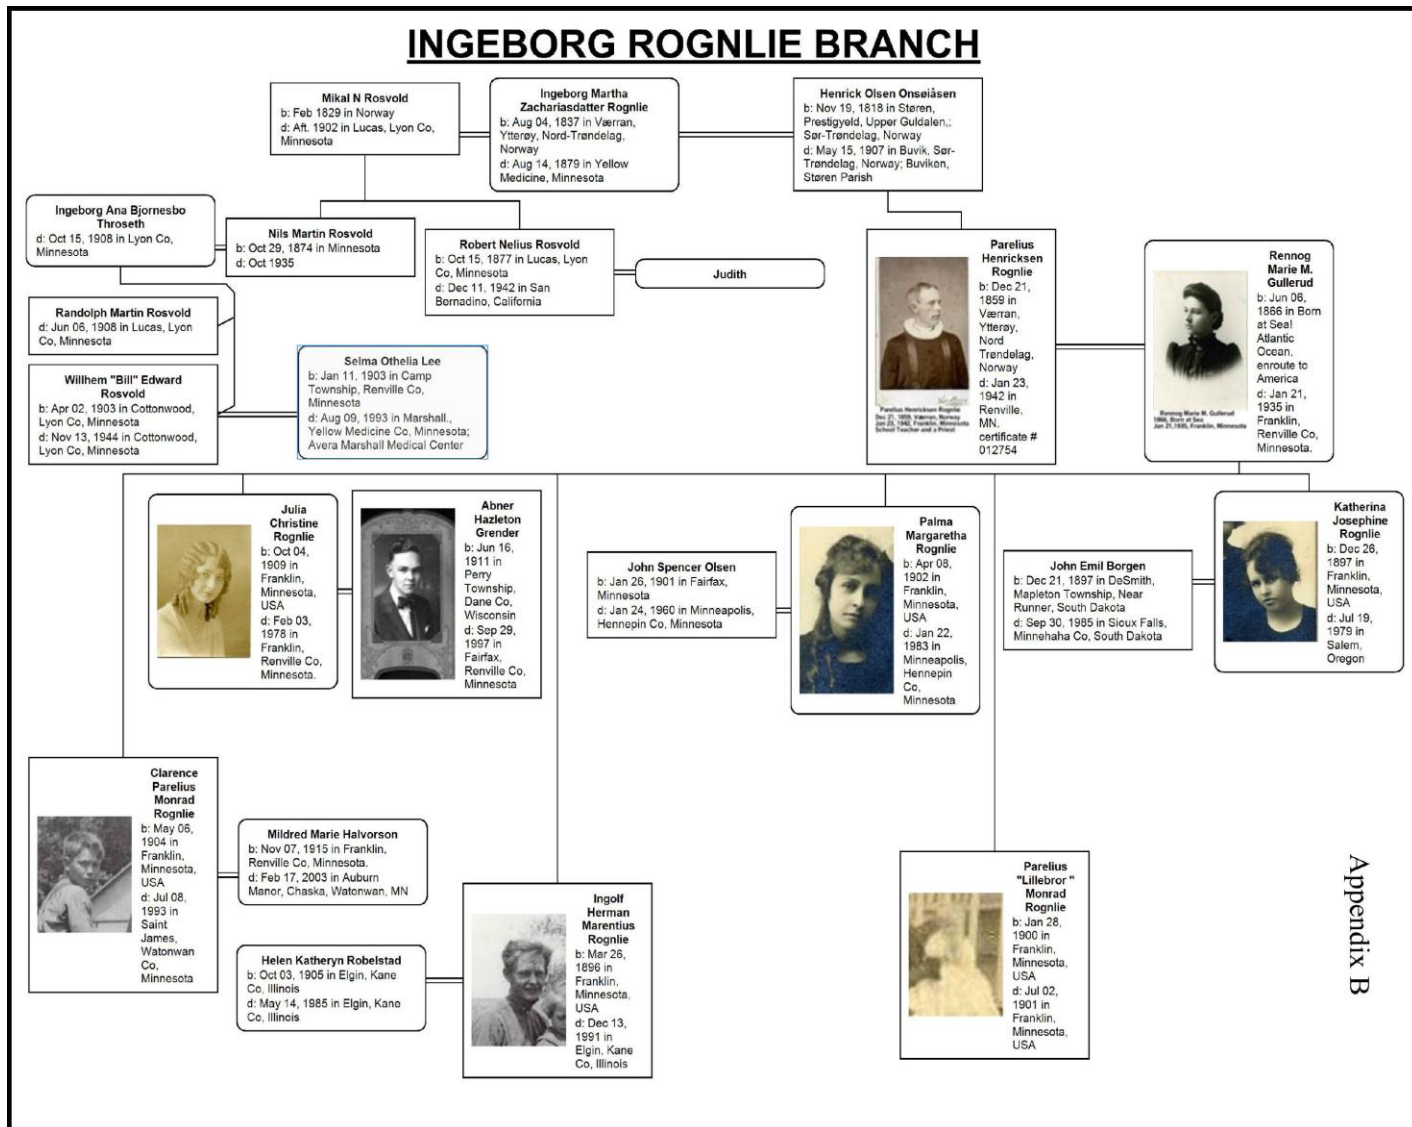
INGEBORG ROGNLIE BRANCH

Mikal N Rosvold
b: Feb 1829 in Norway
d: Aft. 1902 in Lucas, Lyon Co, Minnesota

Ingeborg Martha Zachariasdatter Rognlie
b: Aug 04, 1837 in Værran, Ytterøy, Nord-Trøndelag, Norway
d: Aug 14, 1879 in Yellow Medicine, Minnesota

Henrick Olsen Onsøiåsen
b: Nov 19, 1818 in Støren, Prestigyeld, Upper Guldalen,; Sør-Trøndelag, Norway
d: May 15, 1907 in Buvik, Sør-Trøndelag, Norway; Buviken, Støren Parish

Ingeborg Ana Bjornesbo Throseth
d: Oct 15, 1908 in Lyon Co, Minnesota

Nils Martin Rosvold
b: Oct 29, 1874 in Minnesota
d: Oct 1935

Robert Nelius Rosvold
b: Oct 15, 1877 in Lucas, Lyon Co, Minnesota
d: Dec 11, 1942 in San Bernadino, California

Judith

Randolph Martin Rosvold
d: Jun 06, 1908 in Lucas, Lyon Co, Minnesota

Willhem "Bill" Edward Rosvold
b: Apr 02, 1903 in Cottonwood, Lyon Co, Minnesota
d: Nov 13, 1944 in Cottonwood, Lyon Co, Minnesota

Selma Othelia Lee
b: Jan 11, 1903 in Camp Township, Renville Co, Minnesota
d: Aug 09, 1993 in Marshall., Yellow Medicine Co, Minnesota; Avera Marshall Medical Center

Parelius Henricksen Rognlie
b: Dec 21, 1859 in Værran, Ytterøy, Nord Trøndelag, Norway
d: Jan 23, 1942 in Renville, MN, certificate # 012754

Parelius Henricksen Rognlie
Dec 21, 1859, Værran, Norway
Jan 23, 1942, Franklin, Minnesota
School Teacher and a Priest

Rennog Marie M. Gullerud
b: Jun 06, 1866 in Born at Sea! Atlantic Ocean, enroute to America
d: Jan 21, 1935 in Franklin, Renville Co, Minnesota.

Rennog Marie M. Gullerud
1866, Born at Sea
Jan 21,1935, Franklin, Minnesota

Julia Christine Rognlie
b: Oct 04, 1909 in Franklin, Minnesota, USA
d: Feb 03, 1978 in Franklin, Renville Co, Minnesota.

Abner Hazleton Grender
b: Jun 16, 1911 in Perry Township, Dane Co, Wisconsin
d: Sep 29, 1997 in Fairfax, Renville Co, Minnesota

John Spencer Olsen
b: Jan 26, 1901 in Fairfax, Minnesota
d: Jan 24, 1960 in Minneapolis, Hennepin Co, Minnesota

Palma Margaretha Rognlie
b: Apr 08, 1902 in Franklin, Minnesota, USA
d: Jan 22, 1983 in Minneapolis, Hennepin Co, Minnesota

John Emil Borgen
b: Dec 21, 1897 in DeSmith, Mapleton Township, Near Runner, South Dakota
d: Sep 30, 1985 in Sioux Falls, Minnehaha Co, South Dakota

Katherina Josephine Rognlie
b: Dec 26, 1897 in Franklin, Minnesota, USA
d: Jul 19, 1979 in Salem, Oregon

Clarence Parelius Monrad Rognlie
b: May 06, 1904 in Franklin, Minnesota, USA
d: Jul 08, 1993 in Saint James, Watonwan Co, Minnesota

Mildred Marie Halvorson
b: Nov 07, 1915 in Franklin, Renville Co, Minnesota.
d: Feb 17, 2003 in Auburn Manor, Chaska, Watonwan, MN

Helen Katheryn Robelstad
b: Oct 03, 1905 in Elgin, Kane Co, Illinois
d: May 14, 1985 in Elgin, Kane Co, Illinois

Ingolf Herman Marentius Rognlie
b: Mar 26, 1896 in Franklin, Minnesota, USA
d: Dec 13, 1991 in Elgin, Kane Co, Illinois

Parelius "Lillebror" Monrad Rognlie
b: Jan 28, 1900 in Franklin, Minnesota, USA
d: Jul 02, 1901 in Franklin, Minnesota, USA

Appendix B